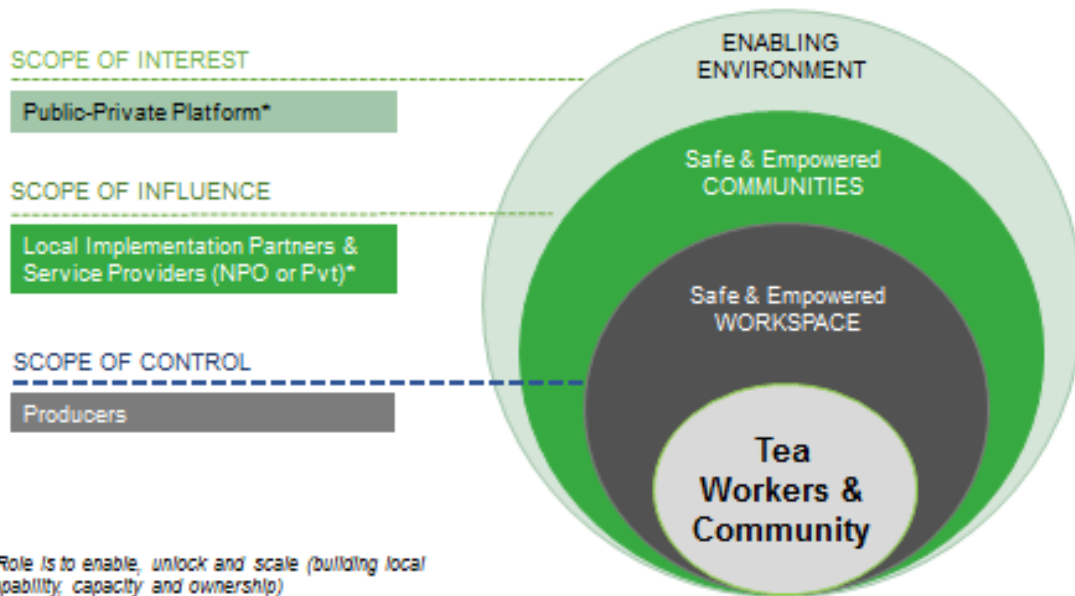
SCOPE OF INTEREST

Public-Private Platform*

SCOPE OF INFLUENCE

Local Implementation Partners & Service Providers (NPO or Pvt)*

SCOPE OF CONTROL

Producers

ENABLING ENVIRONMENT

Safe & Empowered COMMUNITIES

Safe & Empowered WORKSPACE

Tea Workers & Community

Role is to enable, unlock and scale (building local pability, capacity and ownership)